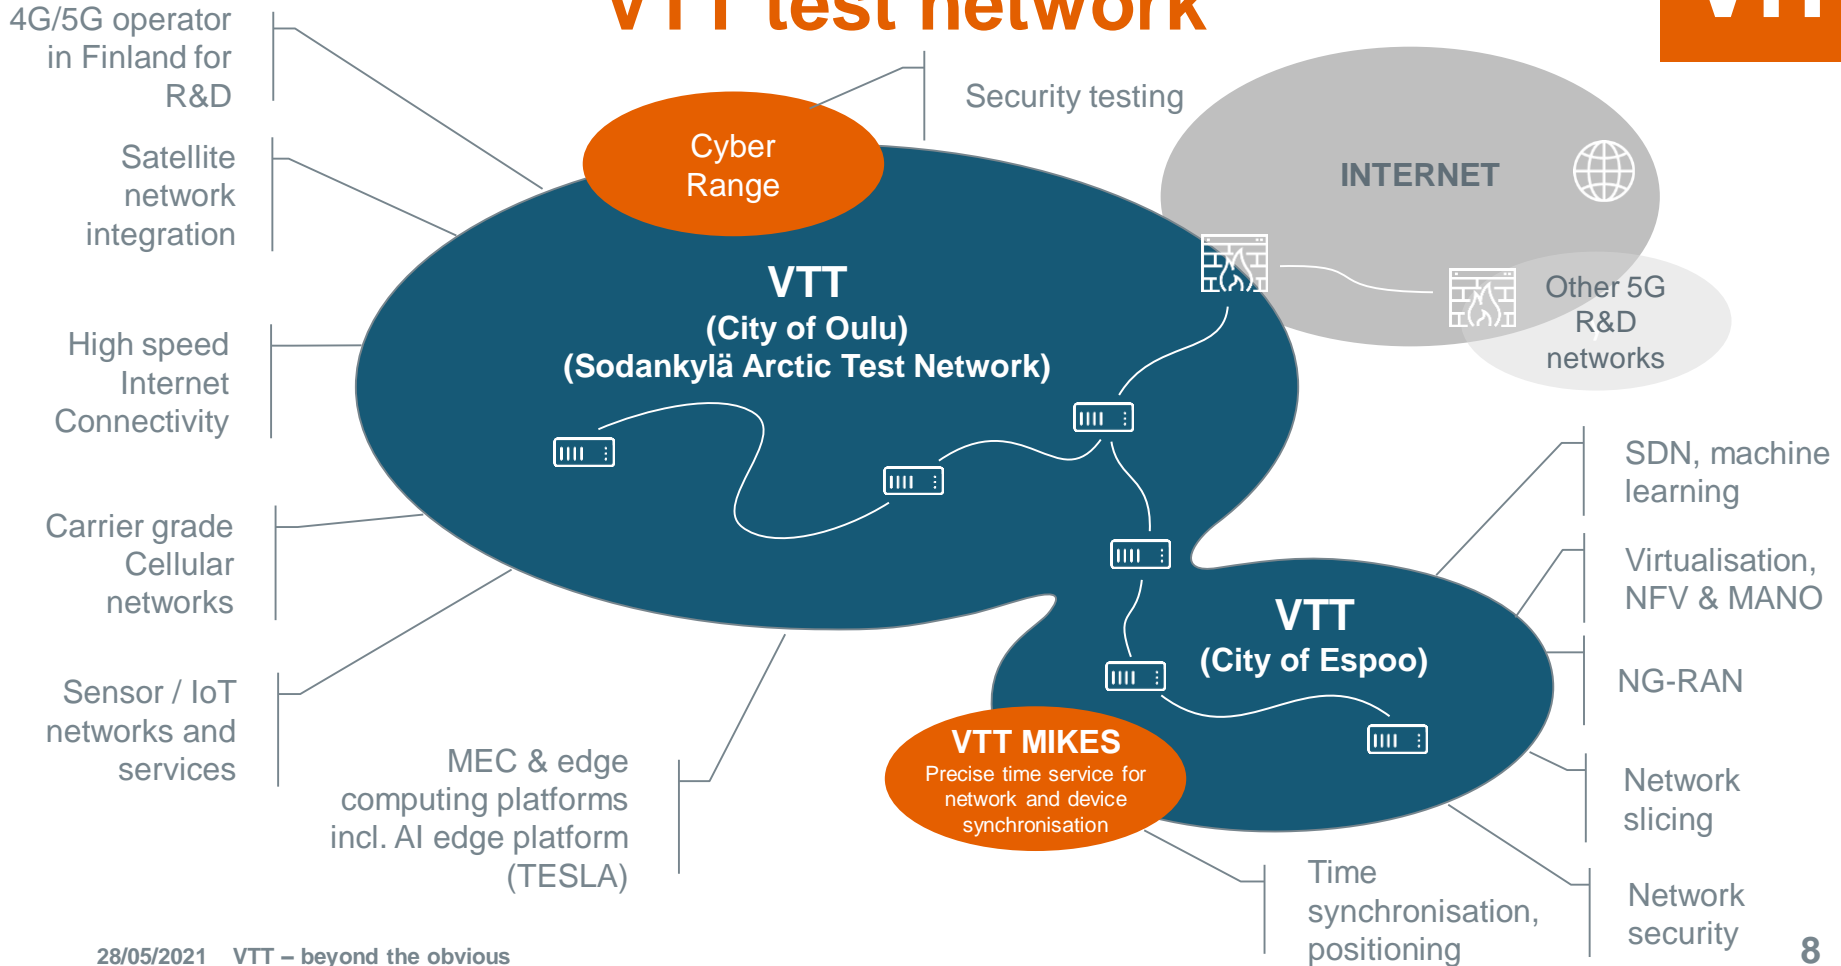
VTT test network

4G/5G operator in Finland for R&D

Satellite network integration

High speed Internet Connectivity

Carrier grade Cellular networks

Sensor / IoT networks and services

MEC & edge computing platforms incl. AI edge platform (TESLA)

Security testing

Cyber Range

VTT
(City of Oulu)
(Sodankylä Arctic Test Network)

INTERNET

Other 5G R&D networks

SDN, machine learning

Virtualisation, NFV & MANO

NG-RAN

VTT
(City of Espoo)

VTT MIKES
Precise time service for network and device synchronisation

Network slicing

Network security

Time synchronisation, positioning

28/05/2021 VTT – beyond the obvious

8